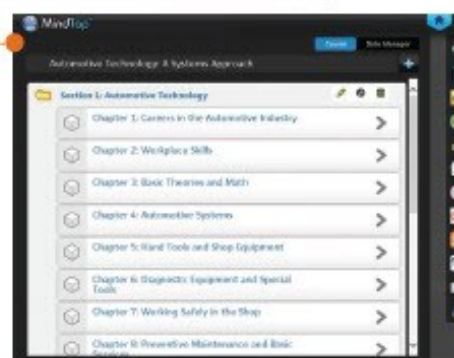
MindTap

Course | Skills Manager

Automotive Technology: A Systems Approach

Section 1: Automotive Technology

Chapter 1: Careers in the Automotive Industry

Chapter 2: Workplace Skills

Chapter 3: Basic Theories and Math

Chapter 4: Automotive Systems

Chapter 5: Hand Tools and Shop Equipment

Chapter 6: Diagnostic Equipment and Special Tools

Chapter 7: Working Safely in the Shop

Chapter 8: Preventive Maintenance and Basic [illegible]